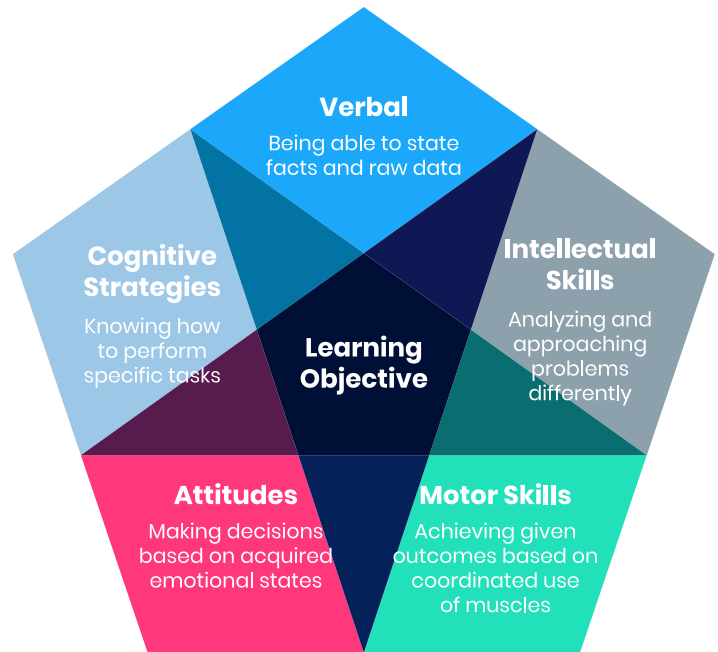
Verbal
Being able to state facts and raw data

Cognitive Strategies
Knowing how to perform specific tasks

Intellectual Skills
Analyzing and approaching problems differently

Learning Objective

Attitudes
Making decisions based on acquired emotional states

Motor Skills
Achieving given outcomes based on coordinated use of muscles